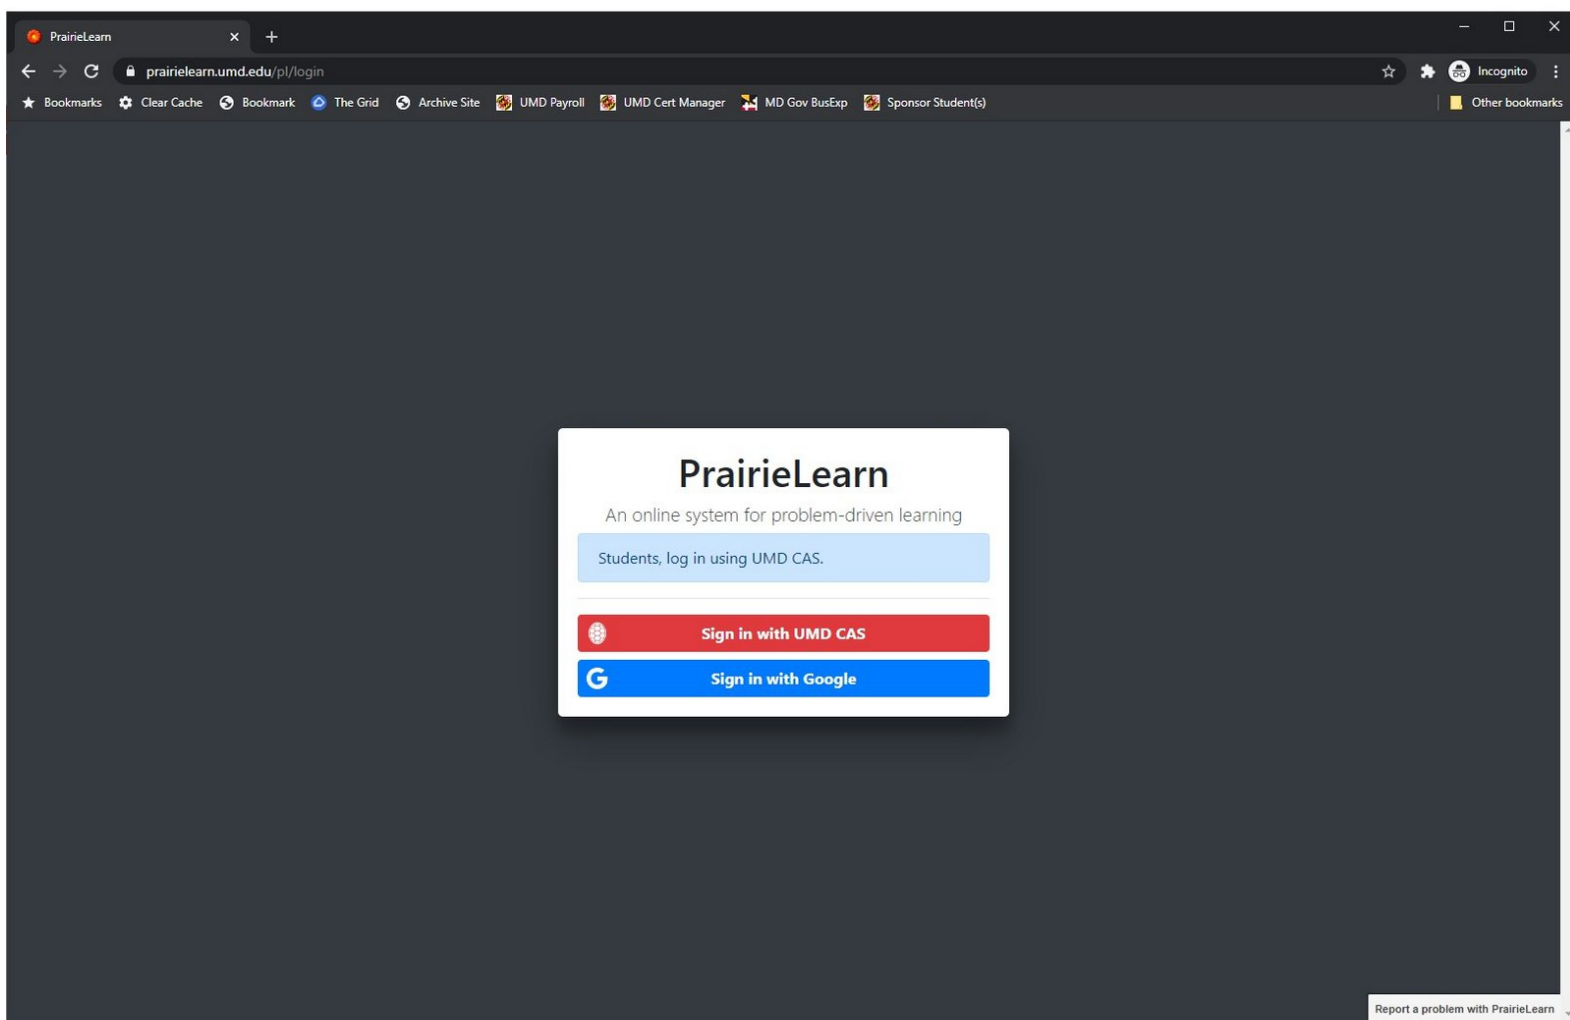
PrairieLearn

prairielearn.umd.edu/pl/login

Incognito

Bookmarks Clear Cache Bookmark The Grid Archive Site UMD Payroll UMD Cert Manager MD Gov BusExp Sponsor Student(s) Other bookmarks

PrairieLearn

An online system for problem-driven learning

Students, log in using UMD CAS.

Sign in with UMD CAS

Sign in with Google

Report a problem with PrairieLearn